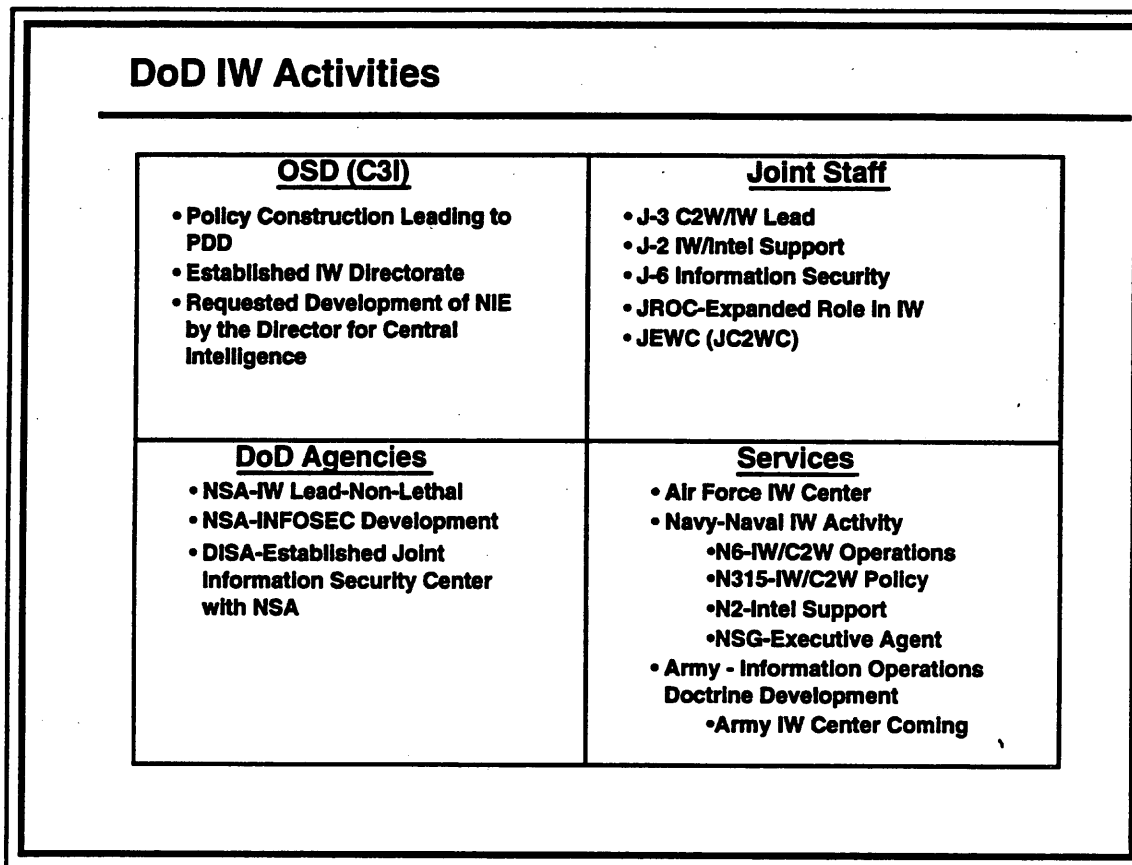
DoD IW Activities

| OSD (C3I) | Joint Staff |
|---|---|
| • Policy Construction Leading to PDD<br>• Established IW Directorate<br>• Requested Development of NIE by the Director for Central Intelligence | • J-3 C2W/IW Lead<br>• J-2 IW/Intel Support<br>• J-6 Information Security<br>• JROC-Expanded Role in IW<br>• JEWC (JC2WC) |
| **DoD Agencies** | **Services** |
| • NSA-IW Lead-Non-Lethal<br>• NSA-INFOSEC Development<br>• DISA-Established Joint Information Security Center with NSA | • Air Force IW Center<br>• Navy-Naval IW Activity<br>•N6-IW/C2W Operations<br>•N315-IW/C2W Policy<br>•N2-Intel Support<br>•NSG-Executive Agent<br>• Army - Information Operations Doctrine Development<br>•Army IW Center Coming |